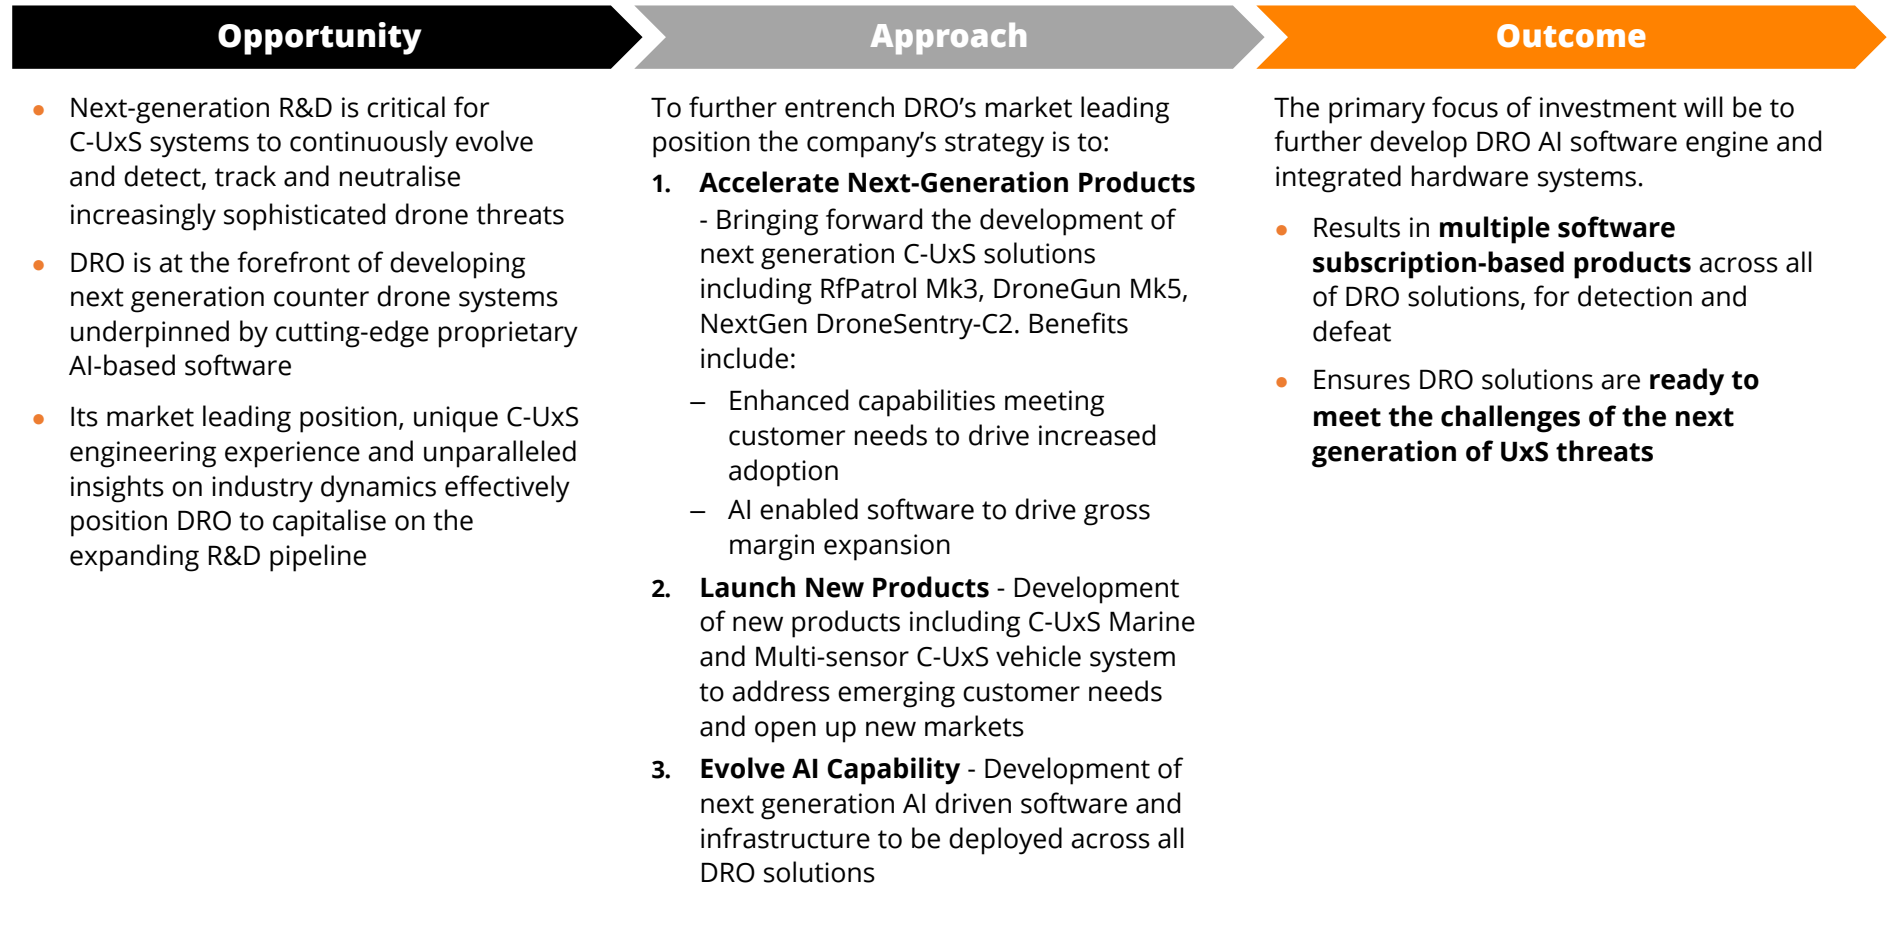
Opportunity

- Next-generation R&D is critical for C-UxS systems to continuously evolve and detect, track and neutralise increasingly sophisticated drone threats
- DRO is at the forefront of developing next generation counter drone systems underpinned by cutting-edge proprietary AI-based software
- Its market leading position, unique C-UxS engineering experience and unparalleled insights on industry dynamics effectively position DRO to capitalise on the expanding R&D pipeline

Approach

To further entrench DRO's market leading position the company's strategy is to:

1. **Accelerate Next-Generation Products** - Bringing forward the development of next generation C-UxS solutions including RfPatrol Mk3, DroneGun Mk5, NextGen DroneSentry-C2. Benefits include:
   – Enhanced capabilities meeting customer needs to drive increased adoption
   – AI enabled software to drive gross margin expansion
2. **Launch New Products** - Development of new products including C-UxS Marine and Multi-sensor C-UxS vehicle system to address emerging customer needs and open up new markets
3. **Evolve AI Capability** - Development of next generation AI driven software and infrastructure to be deployed across all DRO solutions

Outcome

The primary focus of investment will be to further develop DRO AI software engine and integrated hardware systems.

- Results in **multiple software subscription-based products** across all of DRO solutions, for detection and defeat
- Ensures DRO solutions are **ready to meet the challenges of the next generation of UxS threats**